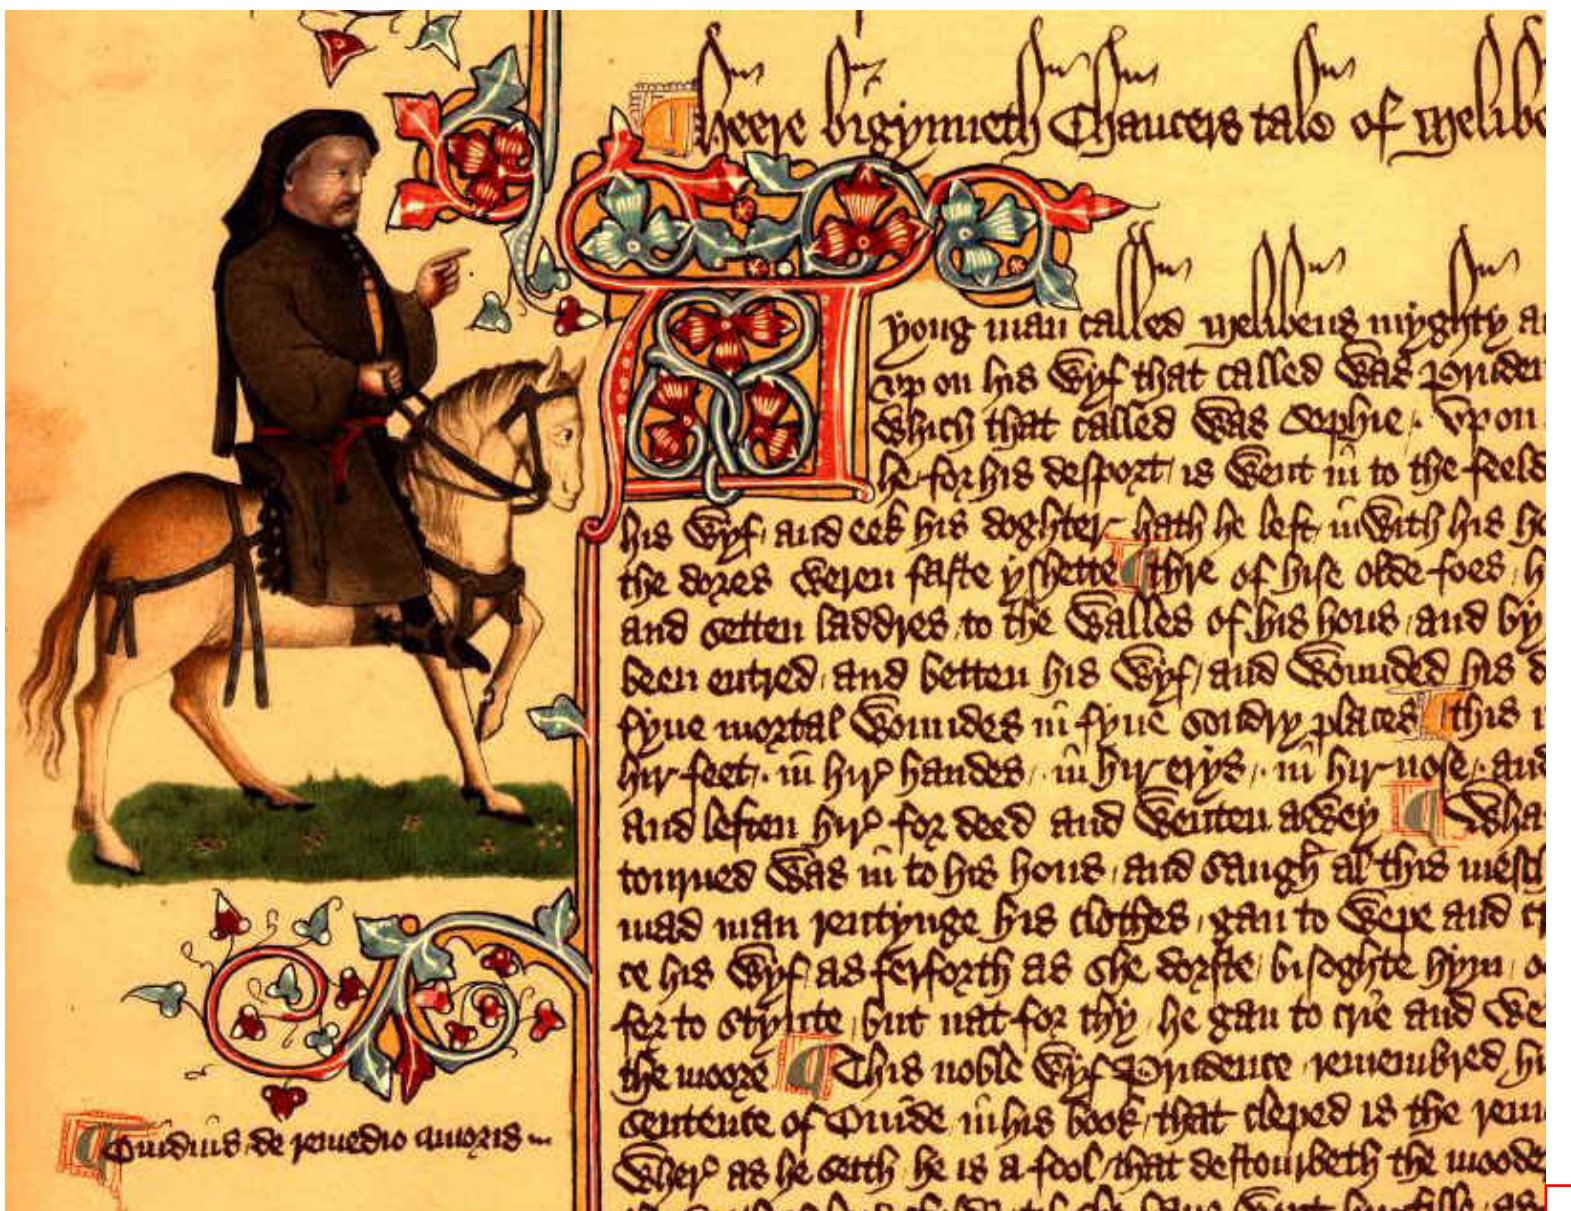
Heere bigynneth Chaucers tale of Melibe

A yong man called Melibeus myghty an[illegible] ryche bigat up on his wyf that called was Prudence a doghter which that called was Sophie. Upon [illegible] he for his desport is went in to the feeld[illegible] his wyf and eek his doghter hath he left inwith his ho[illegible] the dores weren faste yshette. Thre of his olde foes h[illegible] and setten laddres to the walles of his hous and by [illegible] been entred and betten his wyf and wounded his d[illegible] fyue mortal woundes in fyue sondry places. this i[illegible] hir feet. in hir handes. in hir erys. in hir nose. and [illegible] and leften hir for deed and wenten awey. Wha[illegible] torned was in to his hous and saugh al this meschie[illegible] mad man rentynge his clothes gan to wepe and c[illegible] ce his wyf as ferforth as she dorste bisoghte hym o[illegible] for to stynte but nat for thy he gan to crie and wepe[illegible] the moore. This noble wyf Prudence remembred hi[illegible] sentence of Ouide in his book that cleped is the reme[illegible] Amor as he seith he is a fool that destourbeth the moder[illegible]

Ouidius de remedio amoris